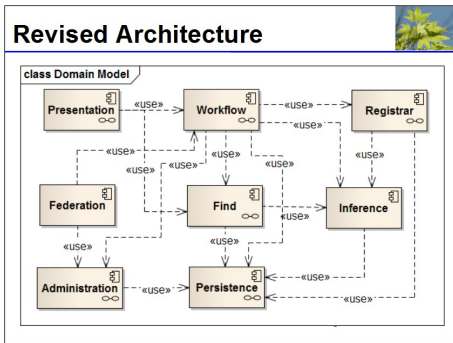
Revised Architecture

class Domain Model

Presentation
«use»
Workflow
«use»
Registrar
«use»
«use»
«use»
«use»
«use»
«use»
Federation
Find
Inference
«use»
«use»
«use»
Administration
«use»
Persistence
«use»
«use»